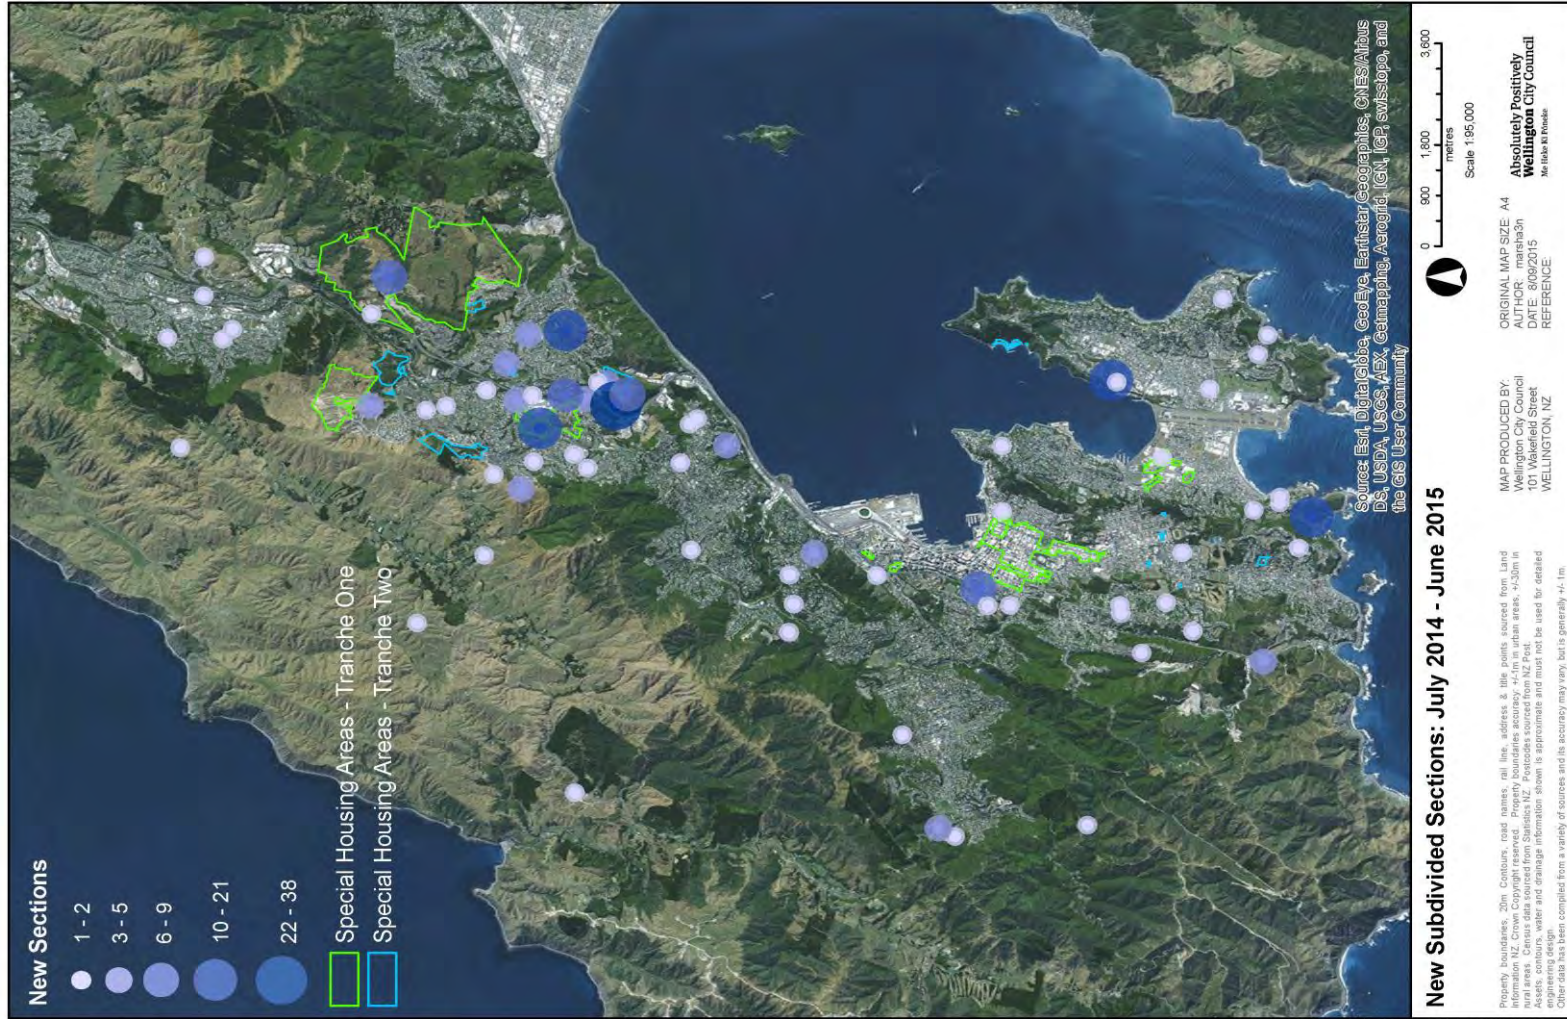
New Sections

1 - 2

3 - 5

6 - 9

10 - 21

22 - 38

Special Housing Areas - Tranche One

Special Housing Areas - Tranche Two

Source: Esri, DigitalGlobe, GeoEye, Earthstar Geographics, CNES/Airbus DS, USDA, USGS, AEX, Getmapping, Aerogrid, IGN, IGP, swisstopo, and the GIS User Community

New Subdivided Sections: July 2014 - June 2015

Property boundaries, 20m Contours, road names, rail line, address & title points sourced from Land Information NZ. Crown Copyright reserved. Property boundaries accuracy: +/-1m in urban areas, +/-30m in rural areas. Census data sourced from Statistics NZ. Postcodes sourced from NZ Post. Assets: contours, water and drainage information shown is approximate and must not be used for detailed engineering design.
Other data has been compiled from a variety of sources and its accuracy may vary, but is generally +/-1m.

MAP PRODUCED BY:
Wellington City Council
101 Wakefield Street
WELLINGTON, NZ

ORIGINAL MAP SIZE: A4
AUTHOR: marsha3n
DATE: 8/09/2015
REFERENCE:

0 900 1,800 3,600
metres
Scale 1:95,000

Absolutely Positively
Wellington City Council
Me Heke Ki Pōneke